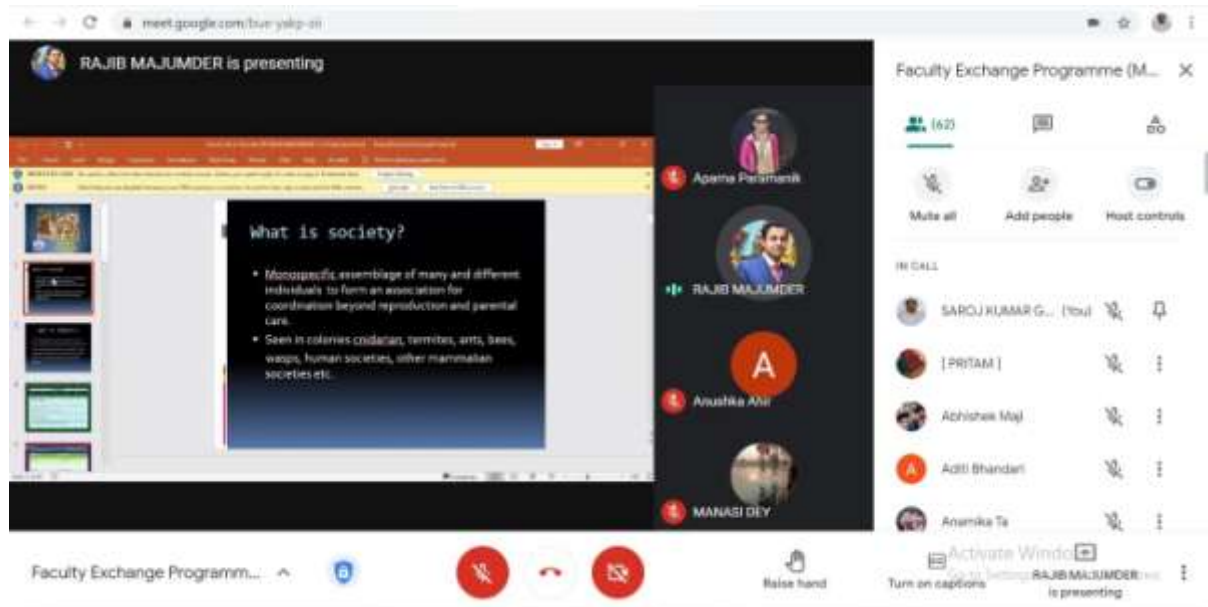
meet.google.com/bue-yakp-zri

RAJIB MAJUMDER is presenting

What is society?

• Monospecific assemblage of many and different individuals to form an association for coordination beyond reproduction and parental care.
• Seen in colonies cnidarian, termites, ants, bees, wasps, human societies, other mammalian societies etc.

Aparna Paramanik

RAJIB MAJUMDER

A

Anushka Ahir

MANASI DEY

Faculty Exchange Programme (M...

(62)

Mute all

Add people

Host controls

IN CALL

SAROJ KUMAR G... (You)

[ PRITAM ]

Abhishek Majі

A

Aditi Bhandari

Anamika Ta

Faculty Exchange Programm...

Raise hand

Turn on captions

Activate Windo

RAJIB MAJUMDER is presenting